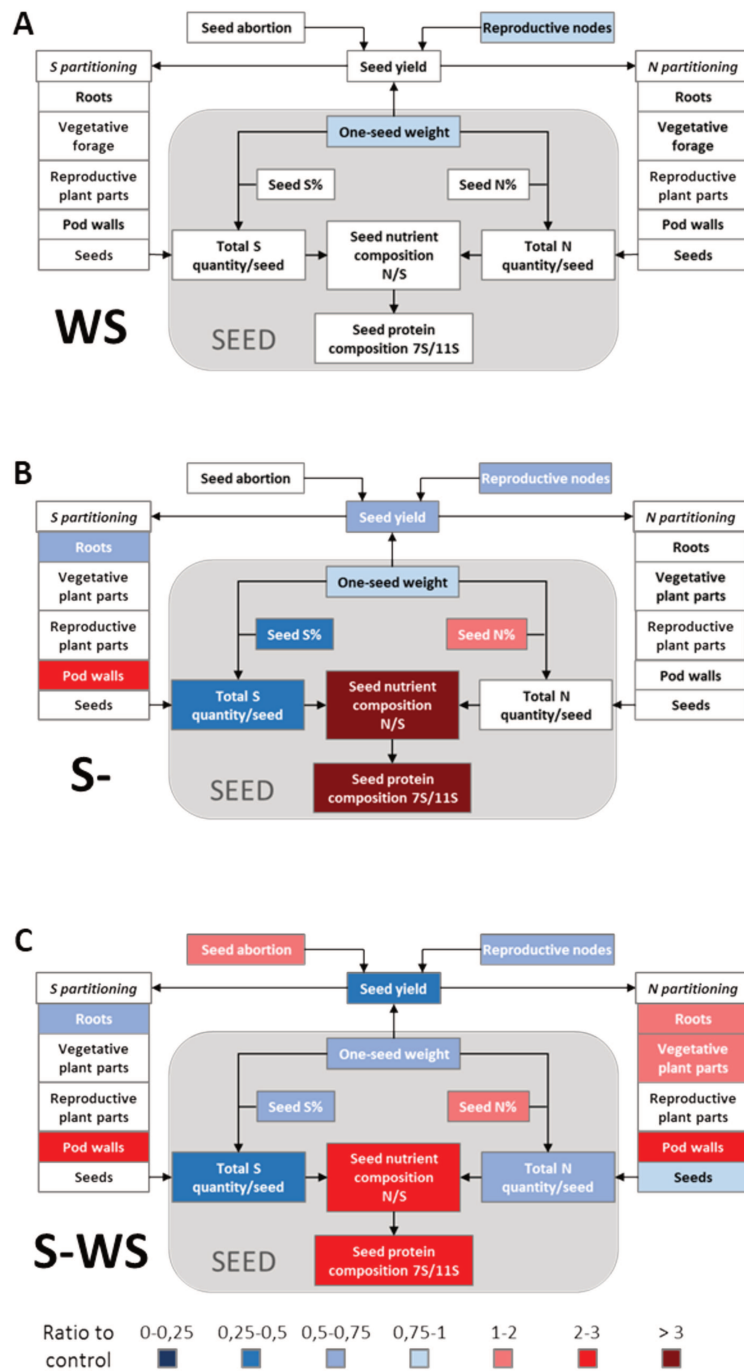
A

Seed abortion

Reproductive nodes

S partitioning

Seed yield

N partitioning

Roots

Vegetative forage

Reproductive plant parts

Pod walls

Seeds

One-seed weight

Seed S%

Seed N%

Total S quantity/seed

Seed nutrient composition N/S

Total N quantity/seed

Roots

Vegetative forage

Reproductive plant parts

Pod walls

Seeds

WS

SEED

Seed protein composition 7S/11S

B

Seed abortion

Reproductive nodes

S partitioning

Seed yield

N partitioning

Roots

Vegetative plant parts

Reproductive plant parts

Pod walls

Seeds

One-seed weight

Seed S%

Seed N%

Total S quantity/seed

Seed nutrient composition N/S

Total N quantity/seed

Roots

Vegetative plant parts

Reproductive plant parts

Pod walls

Seeds

S-

SEED

Seed protein composition 7S/11S

C

Seed abortion

Reproductive nodes

S partitioning

Seed yield

N partitioning

Roots

Vegetative plant parts

Reproductive plant parts

Pod walls

Seeds

One-seed weight

Seed S%

Seed N%

Total S quantity/seed

Seed nutrient composition N/S

Total N quantity/seed

Roots

Vegetative plant parts

Reproductive plant parts

Pod walls

Seeds

S-WS

SEED

Seed protein composition 7S/11S

Ratio to control 0-0,25 0,25-0,5 0,5-0,75 0,75-1 1-2 2-3 > 3